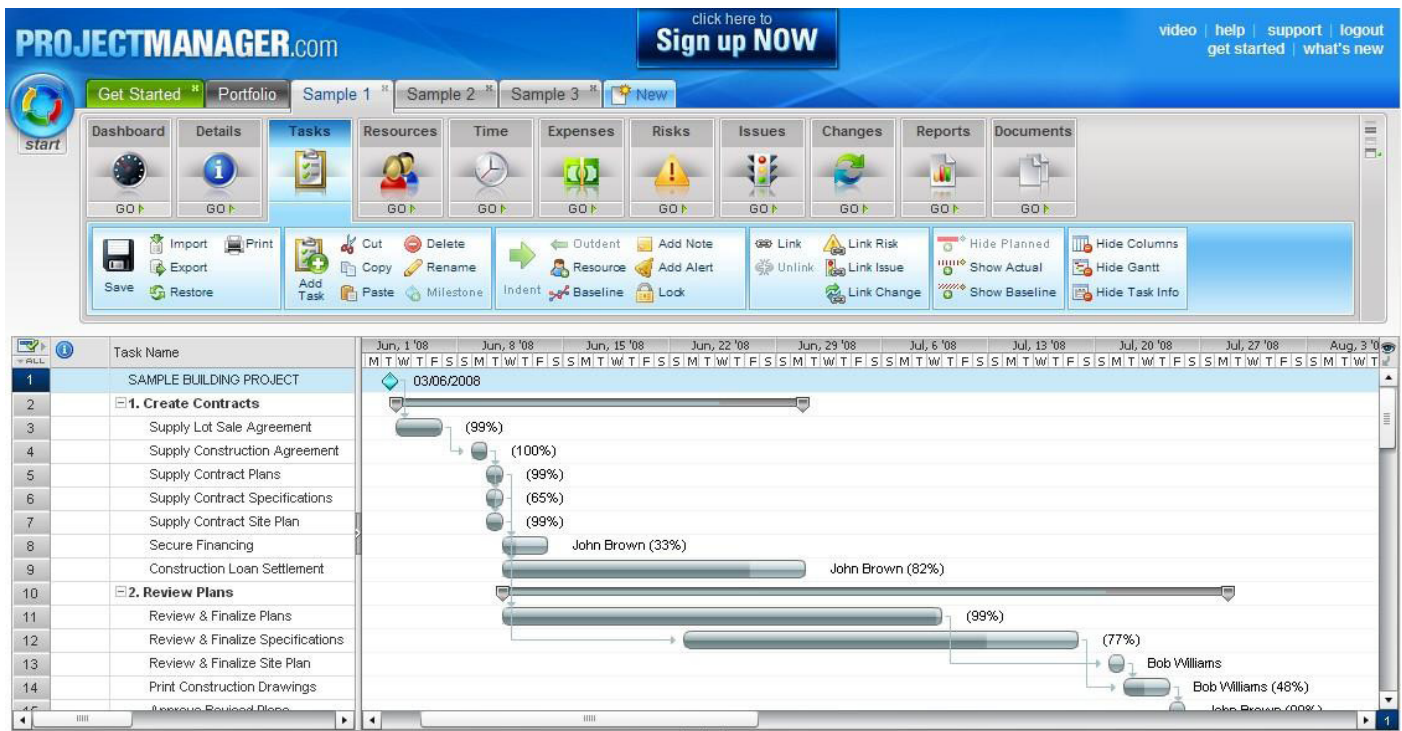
PROJECTMANAGER.com

click here to
Sign up NOW

video | help | support | logout
get started | what's new

start

Get Started | Portfolio | Sample 1 | Sample 2 | Sample 3 | New

Dashboard GO
Details GO
Tasks
Resources GO
Time GO
Expenses GO
Risks GO
Issues GO
Changes GO
Reports GO
Documents GO

Save
Import
Export
Restore
Print
Add Task
Cut
Copy
Paste
Delete
Rename
Milestone
Indent
Outdent
Resource
Baseline
Add Note
Add Alert
Lock
Link
Unlink
Link Risk
Link Issue
Link Change
Hide Planned
Show Actual
Show Baseline
Hide Columns
Hide Gantt
Hide Task Info

ALL

| | Task Name |
|---|---|
| 1 | SAMPLE BUILDING PROJECT |
| 2 | 1. Create Contracts |
| 3 | Supply Lot Sale Agreement |
| 4 | Supply Construction Agreement |
| 5 | Supply Contract Plans |
| 6 | Supply Contract Specifications |
| 7 | Supply Contract Site Plan |
| 8 | Secure Financing |
| 9 | Construction Loan Settlement |
| 10 | 2. Review Plans |
| 11 | Review & Finalize Plans |
| 12 | Review & Finalize Specifications |
| 13 | Review & Finalize Site Plan |
| 14 | Print Construction Drawings |
| 15 | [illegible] |

Jun, 1 '08 Jun, 8 '08 Jun, 15 '08 Jun, 22 '08 Jun, 29 '08 Jul, 6 '08 Jul, 13 '08 Jul, 20 '08 Jul, 27 '08 Aug, 3 '0
M T W T F S S M T W T F S S M T W T F S S M T W T F S S M T W T F S S M T W T F S S M T W T F S S M T W T F S S M T W T F S S M T W T

03/06/2008
(99%)
(100%)
(99%)
(65%)
(99%)
John Brown (33%)
John Brown (82%)
(99%)
(77%)
Bob Williams
Bob Williams (48%)
John Brown (99%)

1